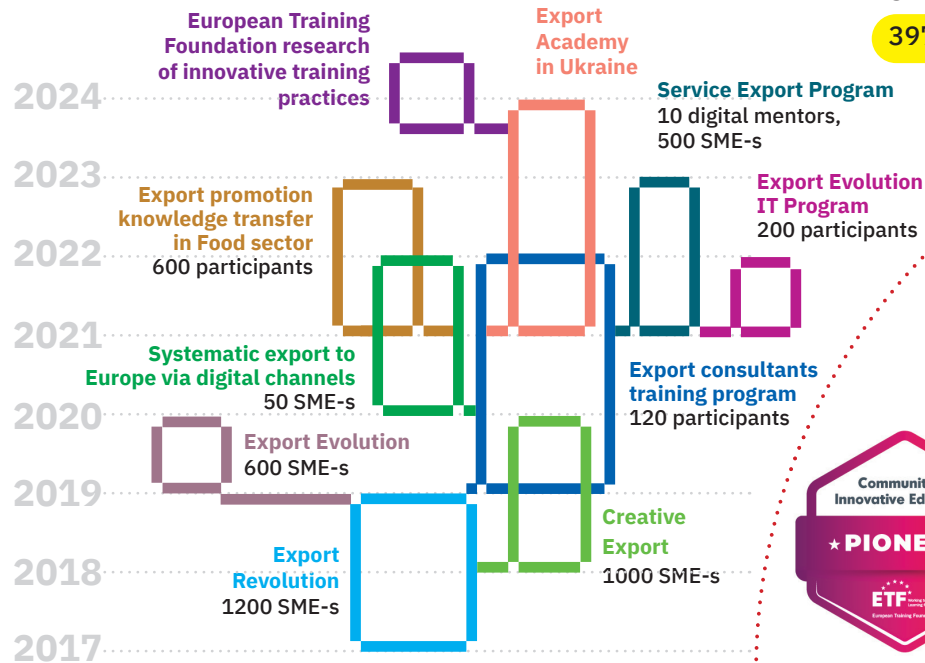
European Training Foundation research of innovative training practices

Export Academy in Ukraine

39'

2024

Service Export Program
10 digital mentors,
500 SME-s

2023

Export promotion knowledge transfer in Food sector
600 participants

Export Evolution IT Program
200 participants

2022

2021

Systematic export to Europe via digital channels
50 SME-s

Export consultants training program
120 participants

2020

Export Evolution
600 SME-s

2019

Communi
Innovative Ed
★PIONE
ETF
European Training Foun

Creative Export
1000 SME-s

2018

Export Revolution
1200 SME-s

2017